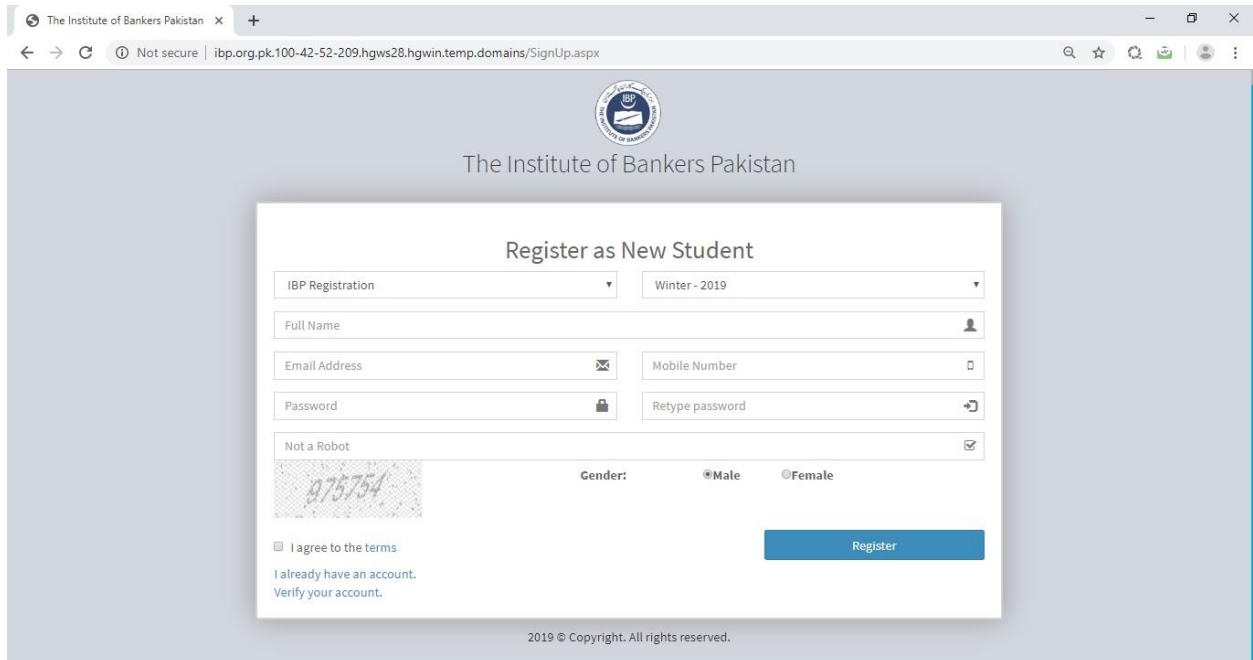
The Institute of Bankers Pakistan ×

Not secure | ibp.org.pk.100-42-52-209.hgws28.hgwin.temp.domains/SignUp.aspx

IBP
THE INSTITUTE OF BANKERS PAKISTAN

The Institute of Bankers Pakistan

Register as New Student

IBP Registration

Winter - 2019

Full Name

Email Address

Mobile Number

Password

Retype password

Not a Robot

975754

Gender: Male Female

I agree to the terms

Register

I already have an account.

Verify your account.

2019 © Copyright. All rights reserved.